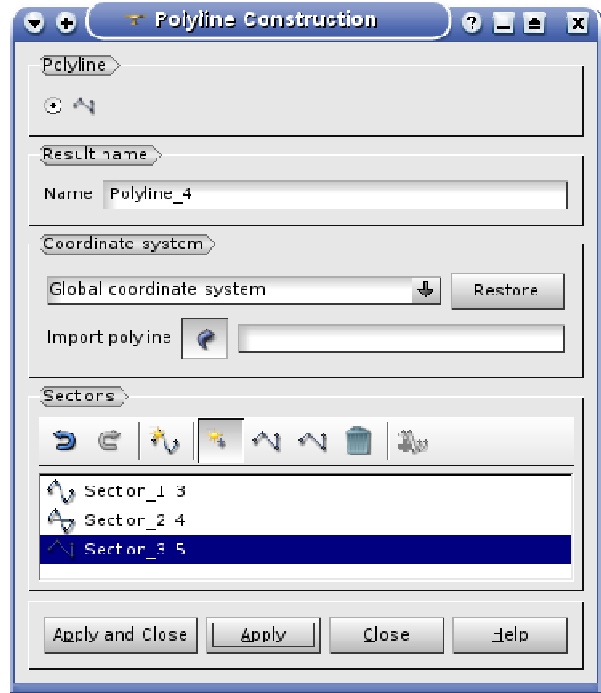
Polyline Construction

Polyline

Result name

Name Polyline_4

Coordinate system

Global coordinate system

Restore

Import polyline

Sectors

Sector_1 3

Sector_2 4

Sector_3 5

Apply and Close

Apply

Close

Help